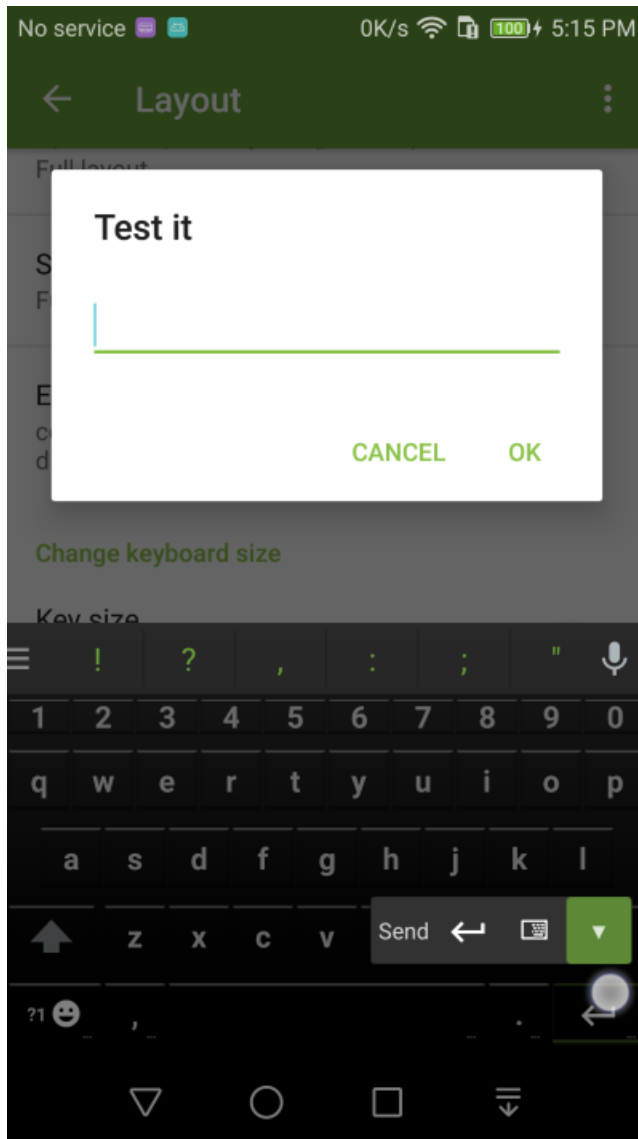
No service 0K/s 100 5:15 PM

Layout

Full layout

S
F

E
c
d

Test it

CANCEL OK

Change keyboard size

Key size

! ? , : ; "

1 2 3 4 5 6 7 8 9 0
q w e r t y u i o p
a s d f g h j k l
z x c v
Send
?1 ,
.